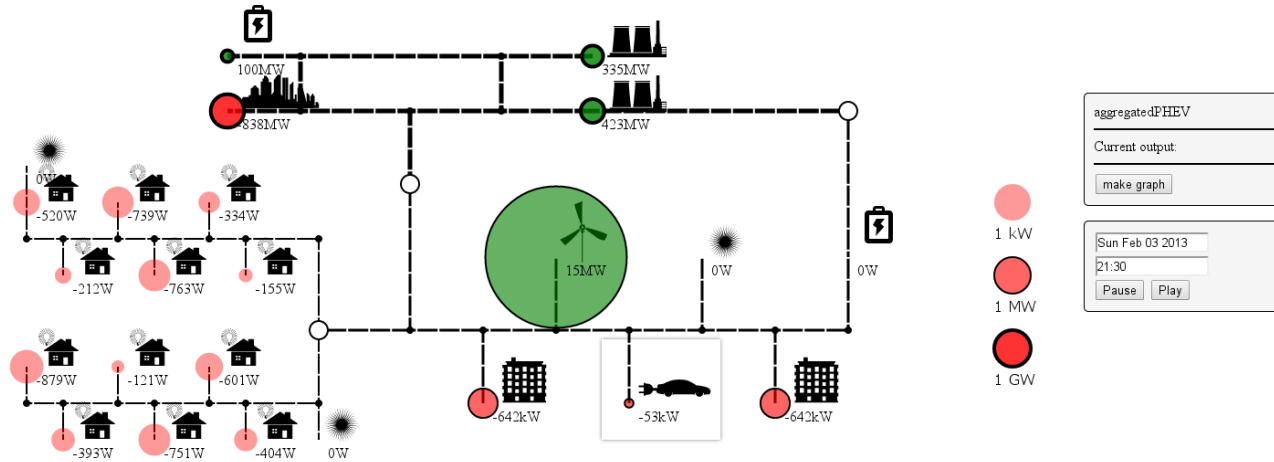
100MW
335MW
-838MW
423MW
0W
-520W
-739W
-334W
-212W
-763W
-155W
15MW
0W
0W
-879W
-121W
-601W
-393W
-751W
-404W
0W
-642kW
-53kW
-642kW
aggregatedPHEV
Current output:
make graph
1 kW
1 MW
1 GW
Sun Feb 03 2013
21:30
Pause
Play